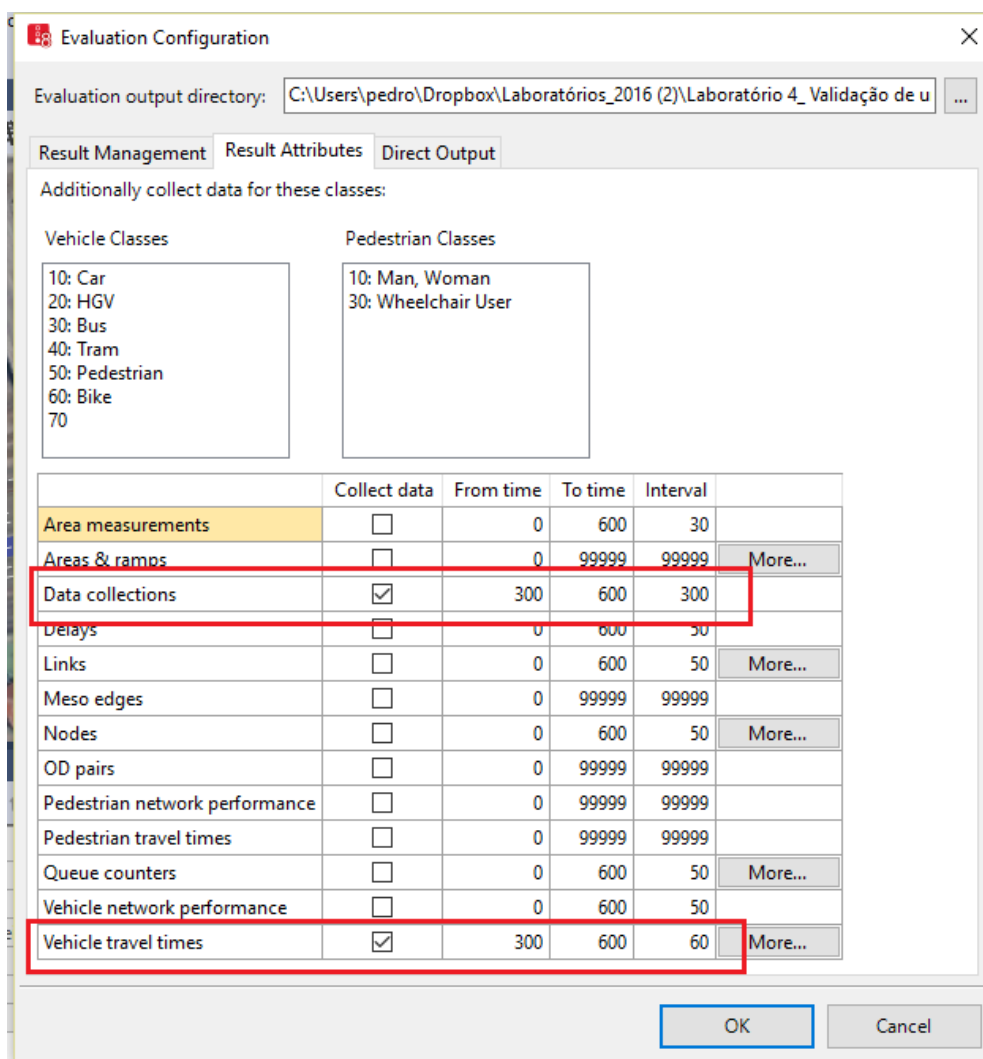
Evaluation Configuration

Evaluation output directory: C:\Users\pedro\Dropbox\Laboratórios_2016 (2)\Laboratório 4_ Validação de u ...

Result Management | Result Attributes | Direct Output

Additionally collect data for these classes:

Vehicle Classes
10: Car
20: HGV
30: Bus
40: Tram
50: Pedestrian
60: Bike
70

Pedestrian Classes
10: Man, Woman
30: Wheelchair User

| | Collect data | From time | To time | Interval | |
|---|---|---|---|---|---|
| Area measurements | ☐ | 0 | 600 | 30 | |
| Areas & ramps | ☐ | 0 | 99999 | 99999 | More... |
| Data collections | ☑ | 300 | 600 | 300 | |
| Delays | ☐ | 0 | 600 | 50 | |
| Links | ☐ | 0 | 600 | 50 | More... |
| Meso edges | ☐ | 0 | 99999 | 99999 | |
| Nodes | ☐ | 0 | 600 | 50 | More... |
| OD pairs | ☐ | 0 | 99999 | 99999 | |
| Pedestrian network performance | ☐ | 0 | 99999 | 99999 | |
| Pedestrian travel times | ☐ | 0 | 99999 | 99999 | |
| Queue counters | ☐ | 0 | 600 | 50 | More... |
| Vehicle network performance | ☐ | 0 | 600 | 50 | |
| Vehicle travel times | ☑ | 300 | 600 | 60 | More... |

OK Cancel